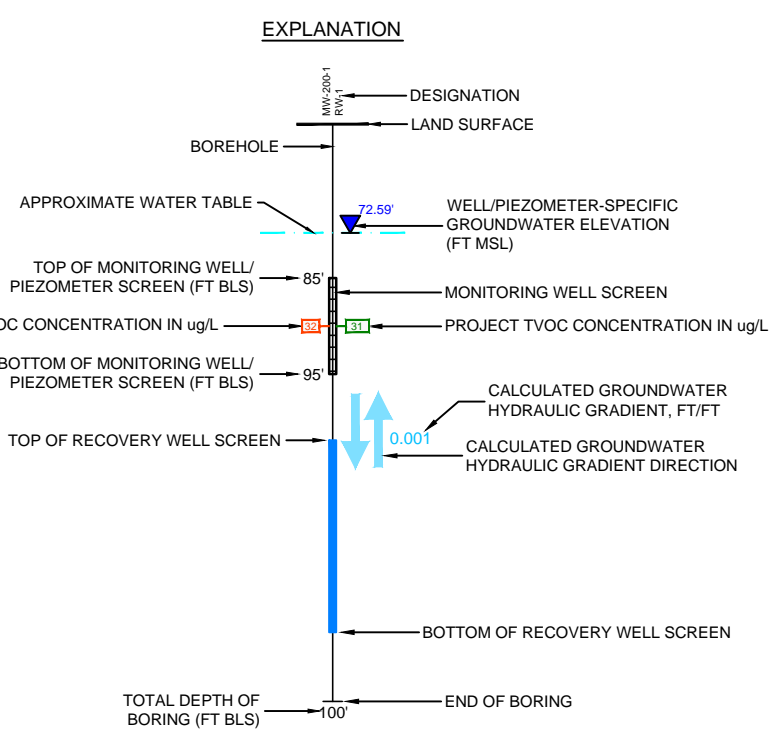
EXPLANATION

MW-200-1
RW-1

DESIGNATION

LAND SURFACE

BOREHOLE

APPROXIMATE WATER TABLE

72.59'

WELL/PIEZOMETER-SPECIFIC GROUNDWATER ELEVATION (FT MSL)

TOP OF MONITORING WELL/ PIEZOMETER SCREEN (FT BLS)

85'

MONITORING WELL SCREEN

OC CONCENTRATION IN ug/L

32

31

PROJECT TVOC CONCENTRATION IN ug/L

BOTTOM OF MONITORING WELL/ PIEZOMETER SCREEN (FT BLS)

95'

CALCULATED GROUNDWATER HYDRAULIC GRADIENT, FT/FT

0.001

TOP OF RECOVERY WELL SCREEN

CALCULATED GROUNDWATER HYDRAULIC GRADIENT DIRECTION

BOTTOM OF RECOVERY WELL SCREEN

TOTAL DEPTH OF BORING (FT BLS)

100'

END OF BORING